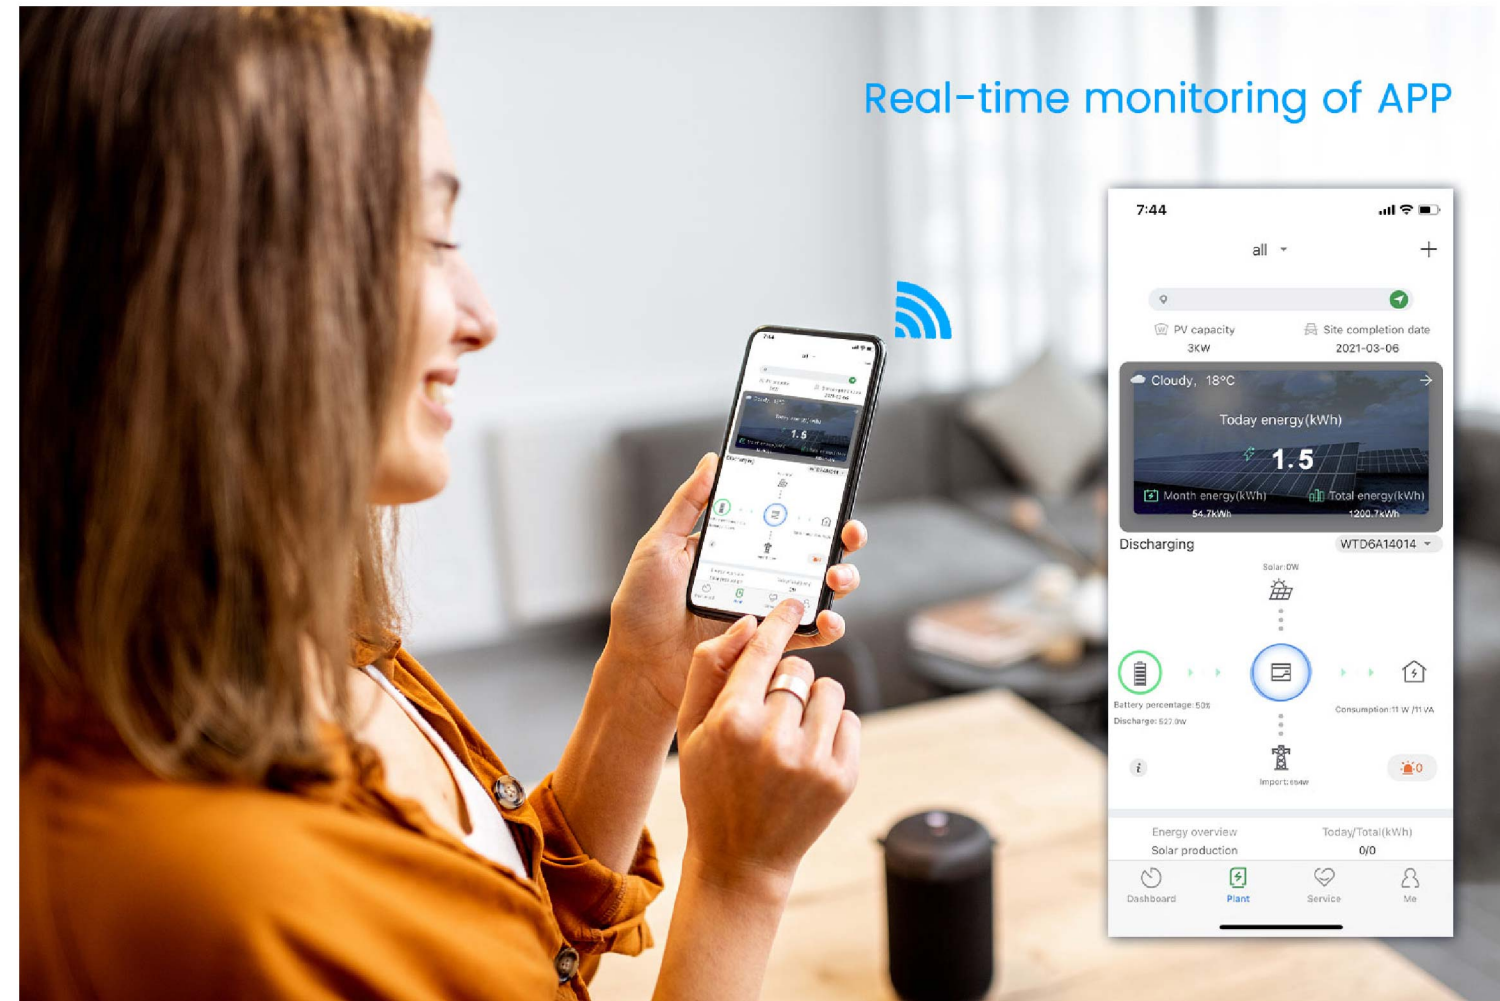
Real-time monitoring of APP

7:44

all

PV capacity
3KW

Site completion date
2021-03-06

Cloudy, 18°C

Today energy(kWh)

1.5

Month energy(kWh)
54.7kWh

Total energy(kWh)
1200.7kWh

Discharging

WTD6A14014

Solar:0W

Battery percentage: 50%
Discharge: 527.0w

Consumption: 11 W /11 VA

Import: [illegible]

0

Energy overview
Solar production

Today/Total(kWh)
0/0

Dashboard
Plant
Service
Me